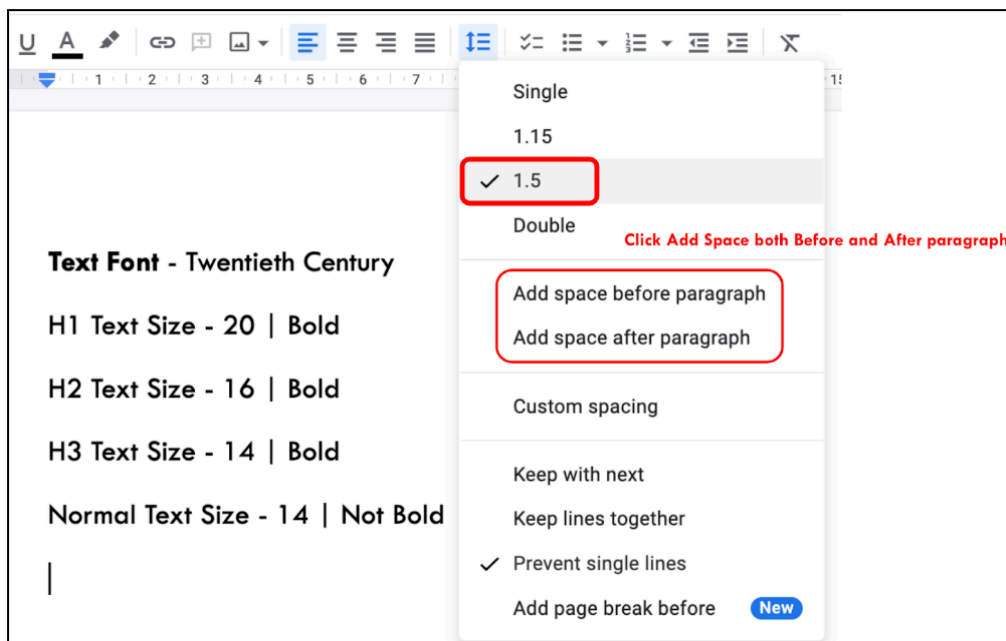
U A

1 2 3 4 5 6 7 15

Text Font - Twentieth Century

H1 Text Size - 20 | Bold

H2 Text Size - 16 | Bold

H3 Text Size - 14 | Bold

Normal Text Size - 14 | Not Bold

Single

1.15

✓ 1.5

Double

Click Add Space both Before and After paragraph

Add space before paragraph

Add space after paragraph

Custom spacing

Keep with next

Keep lines together

✓ Prevent single lines

Add page break before New